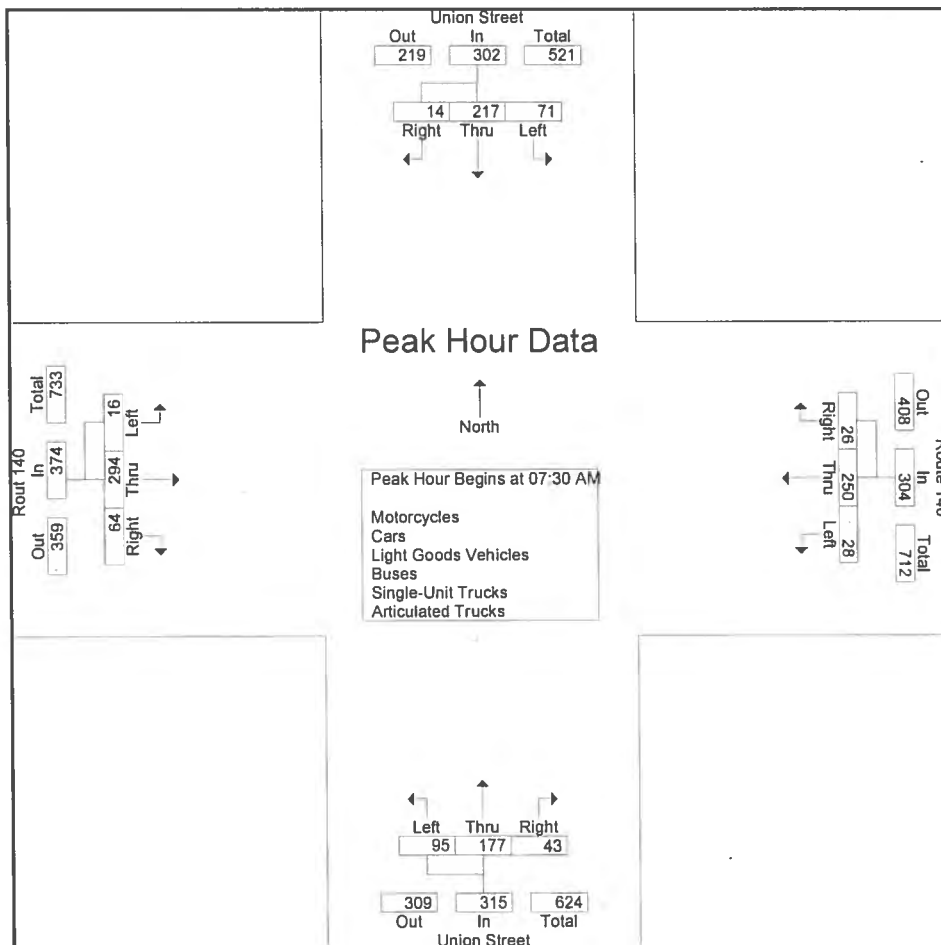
Union Street

| Out | In | Total |
|---|---|---|
| 219 | 302 | 521 |

| 14 | 217 | 71 |
|---|---|---|
| Right | Thru | Left |

Peak Hour Data

North

Rout 140

| Total | In | Out |
|---|---|---|
| 733 | 374 | 359 |

| 16 | 294 | 64 |
|---|---|---|
| Left | Thru | Right |

Route 140

| Out | In | Total |
|---|---|---|
| 408 | 304 | 712 |

| 26 | 250 | 28 |
|---|---|---|
| Right | Thru | Left |

Peak Hour Begins at 07:30 AM

Motorcycles
Cars
Light Goods Vehicles
Buses
Single-Unit Trucks
Articulated Trucks

| Left | Thru | Right |
|---|---|---|
| 95 | 177 | 43 |

| 309 | 315 | 624 |
|---|---|---|
| Out | In | Total |

Union Street